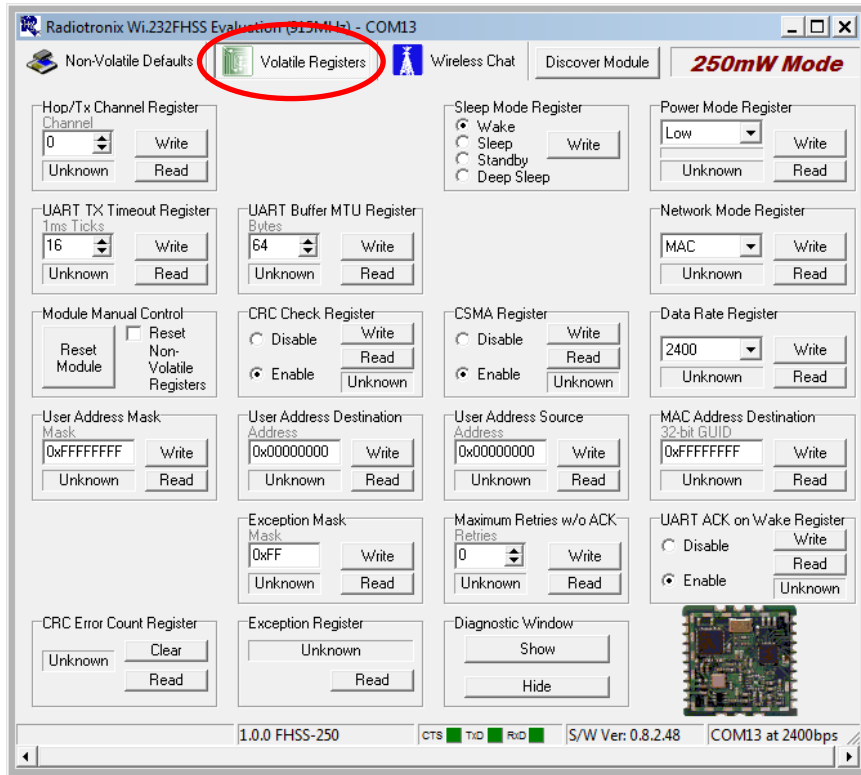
Radiotronix Wi.232FHSS Evaluation (915MHz) - COM13

Non-Volatile Defaults | Volatile Registers | Wireless Chat | Discover Module | 250mW Mode

Hop/Tx Channel Register
Channel
0
Write
Unknown
Read

Sleep Mode Register
Wake
Sleep
Standby
Deep Sleep
Write

Power Mode Register
Low
Write
Unknown
Read

UART TX Timeout Register
1ms Ticks
16
Write
Unknown
Read

UART Buffer MTU Register
Bytes
64
Write
Unknown
Read

Network Mode Register
MAC
Write
Unknown
Read

Module Manual Control
Reset Module
Reset Non-Volatile Registers

CRC Check Register
Disable
Write
Read
Enable
Unknown

CSMA Register
Disable
Write
Read
Enable
Unknown

Data Rate Register
2400
Write
Unknown
Read

User Address Mask
Mask
0xFFFFFFFF
Write
Unknown
Read

User Address Destination
Address
0x00000000
Write
Unknown
Read

User Address Source
Address
0x00000000
Write
Unknown
Read

MAC Address Destination
32-bit GUID
0xFFFFFFFF
Write
Unknown
Read

Exception Mask
Mask
0xFF
Write
Unknown
Read

Maximum Retries w/o ACK
Retries
0
Write
Unknown
Read

UART ACK on Wake Register
Disable
Write
Read
Enable
Unknown

CRC Error Count Register
Unknown
Clear
Read

Exception Register
Unknown
Read

Diagnostic Window
Show
Hide

1.0.0 FHSS-250 | CTS | TXD | RXD | S/W Ver: 0.8.2.48 | COM13 at 2400bps